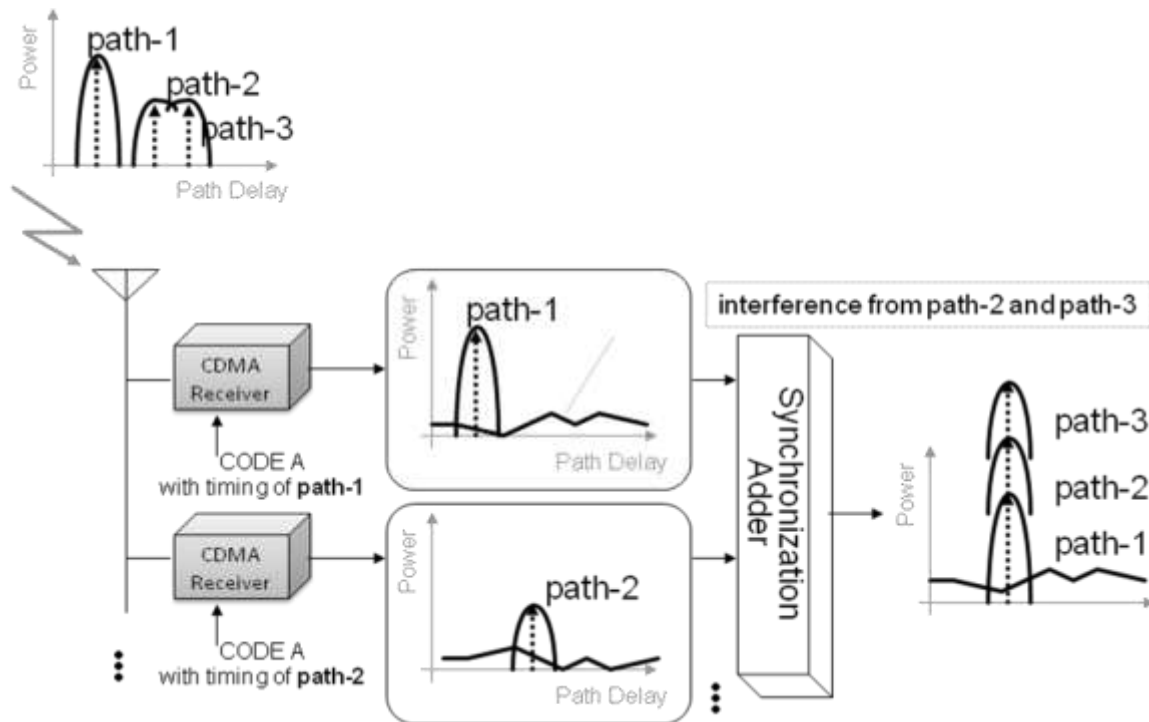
Power
path-1
path-2
path-3
Path Delay

CDMA Receiver
CODE A with timing of **path-1**

Power
path-1
Path Delay

interference from path-2 and path-3

CDMA Receiver
CODE A with timing of **path-2**

Power
path-2
Path Delay

Synchronization Adder

Power
path-3
path-2
path-1